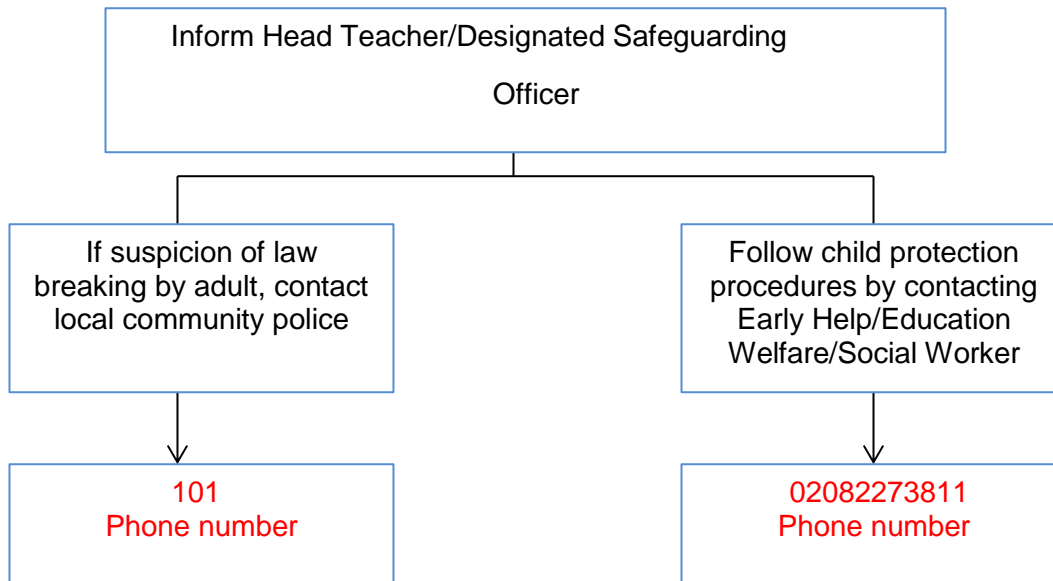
Inform Head Teacher/Designated Safeguarding Officer

If suspicion of law breaking by adult, contact local community police

Follow child protection procedures by contacting Early Help/Education Welfare/Social Worker

101
Phone number

02082273811
Phone number